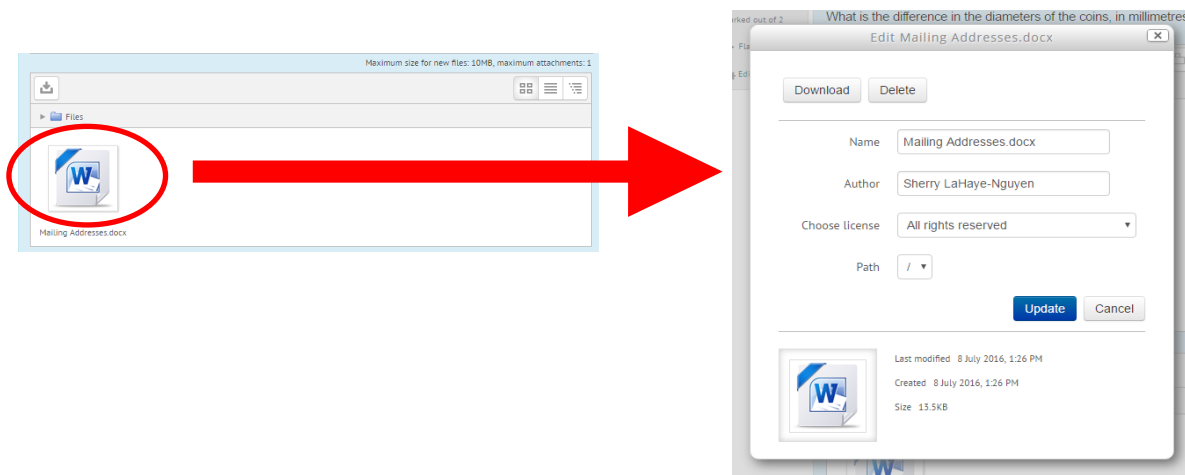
Maximum size for new files: 10MB, maximum attachments: 1

Files

Mailing Addresses.docx

orked out of 2

Fla

Ed

What is the difference in the diameters of the coins, in millimetres

Edit Mailing Addresses.docx

Download

Delete

Name Mailing Addresses.docx

Author Sherry LaHaye-Nguyen

Choose license All rights reserved

Path /

Update

Cancel

Last modified 8 July 2016, 1:26 PM

Created 8 July 2016, 1:26 PM

Size 13.5KB